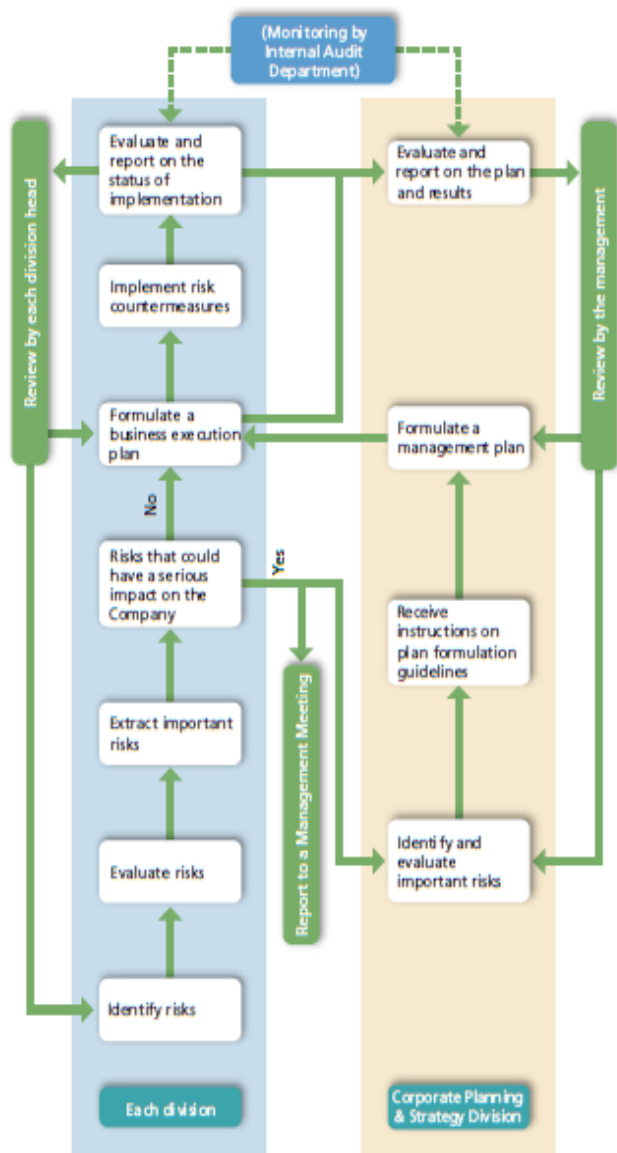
(Monitoring by Internal Audit Department)

Review by each division head

Evaluate and report on the status of implementation

Implement risk countermeasures

Formulate a business execution plan

No

Risks that could have a serious impact on the Company

Yes

Extract important risks

Evaluate risks

Identify risks

Each division

Report to a Management Meeting

Evaluate and report on the plan and results

Formulate a management plan

Receive instructions on plan formulation guidelines

Identify and evaluate important risks

Corporate Planning & Strategy Division

Review by the management